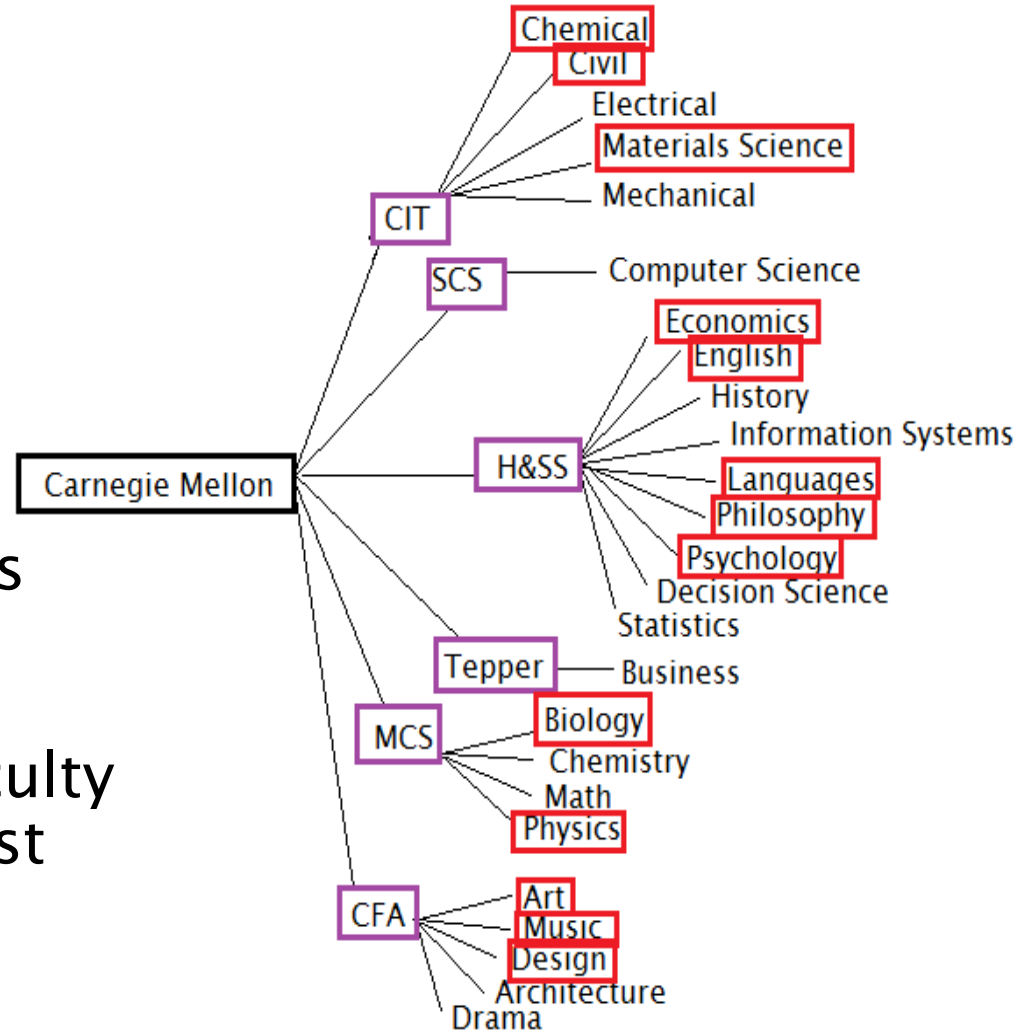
s

ulty
st

Carnegie Mellon

CIT
Chemical
Civil
Electrical
Materials Science
Mechanical

SCS
Computer Science

H&SS
Economics
English
History
Information Systems
Languages
Philosophy
Psychology
Decision Science
Statistics

Tepper
Business

MCS
Biology
Chemistry
Math
Physics

CFA
Art
Music
Design
Architecture
Drama